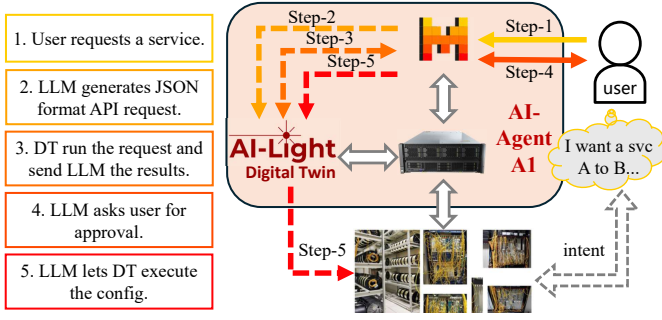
1. User requests a service.

2. LLM generates JSON format API request.

3. DT run the request and send LLM the results.

4. LLM asks user for approval.

5. LLM lets DT execute the config.

Step-2
Step-3
Step-5
Step-1
Step-4
user
AI-Light
Digital Twin
AI-Agent A1
I want a svc A to B...
intent
Step-5